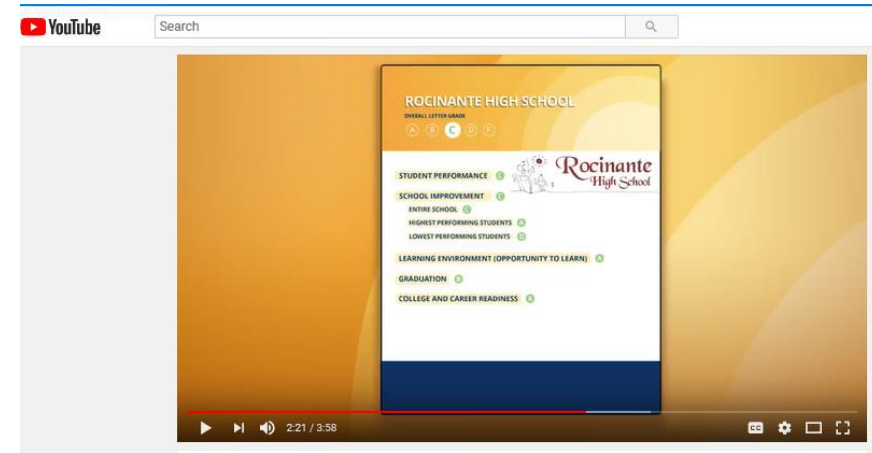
YouTube

Search

ROCINANTE HIGH SCHOOL

OVERALL LETTER GRADE

A B C D F

Rocinante High School

STUDENT PERFORMANCE C

SCHOOL IMPROVEMENT C

ENTIRE SCHOOL C

HIGHEST PERFORMING STUDENTS A

LOWEST PERFORMING STUDENTS D

LEARNING ENVIRONMENT (OPPORTUNITY TO LEARN) A

GRADUATION B

COLLEGE AND CAREER READINESS A

2:21 / 3:58